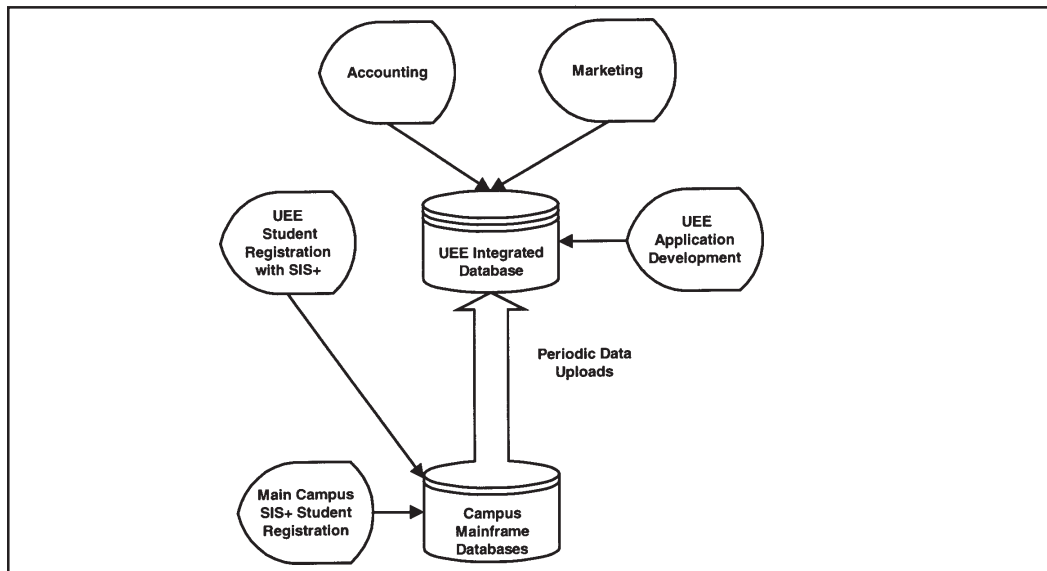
Accounting

Marketing

UEE Student Registration with SIS+

UEE Integrated Database

UEE Application Development

Periodic Data Uploads

Main Campus SIS+ Student Registration

Campus Mainframe Databases